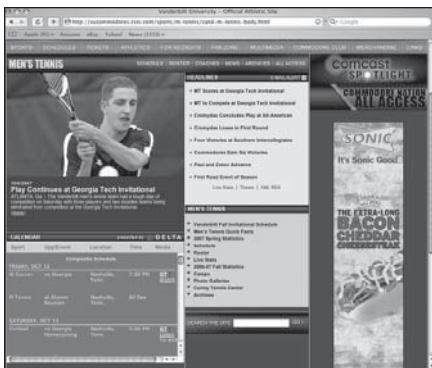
Vanderbilt University – Official Athletic Site

http://vucommodores.cstv.com/sports/m-tennis/vand-m-tennis-body.html

Google

Apple (90) Amazon eBay Yahoo! News (1558)

SPORTS SCHEDULE TICKETS ATHLETICS FOR JUNIORS MULTIMEDIA COMMODORE CLUB MERCHANDISE LINKS

MEN'S TENNIS

SCHEDULE ROSTER COACHES NEWS ARCHIVES ALL ACCESS

Play Continues at Georgia Tech Invitational

ATLANTA, Ga. – The Vanderbilt men's tennis team had a tough day of competition on Saturday with three players and two doubles teams being eliminated from competition at the Georgia Tech Invitational.

HEADLINES

MT Scores at Georgia Tech Invitational
MT to Compete at Georgia Tech Invitational
Chimyidian Concludes Play at All-American
Chimyidian Loses in First Round
Four Victories at Southern Intercollegiates
Commodores Earn Six Victories
Paul and Orlov Advance
First Road Event of Season

Live Stats | Tickets | XML RSS

MEN'S TENNIS

Vanderbilt Fall Invitational Schedule
Men's Tennis Quick Facts
2007 Spring Statistics
Schedule
Roster
Live Stats
2006-07 Fall Statistics
Camps
Photo Galleries
Currey Tennis Center
Archives

SEARCH THE SITE

CALENDAR DELTA

Sport Opp/Event Location Time Media

Composite Schedule

FRIDAY, OCT 12

W. Soccer vs. Georgia Nashville, Tenn. 7:30 PM

M Tennis at Alumni Reunion Nashville, Tenn. All Day

SATURDAY, OCT 13

Football vs. Georgia Homecoming Nashville, Tenn. 11:30 PM

comcast SPOTLIGHT

COMMODORE NATION ALL ACCESS

SONIC It's Sonic Good.

THE EXTRA-LONG BACON CHEDDAR CHEESESTEAK